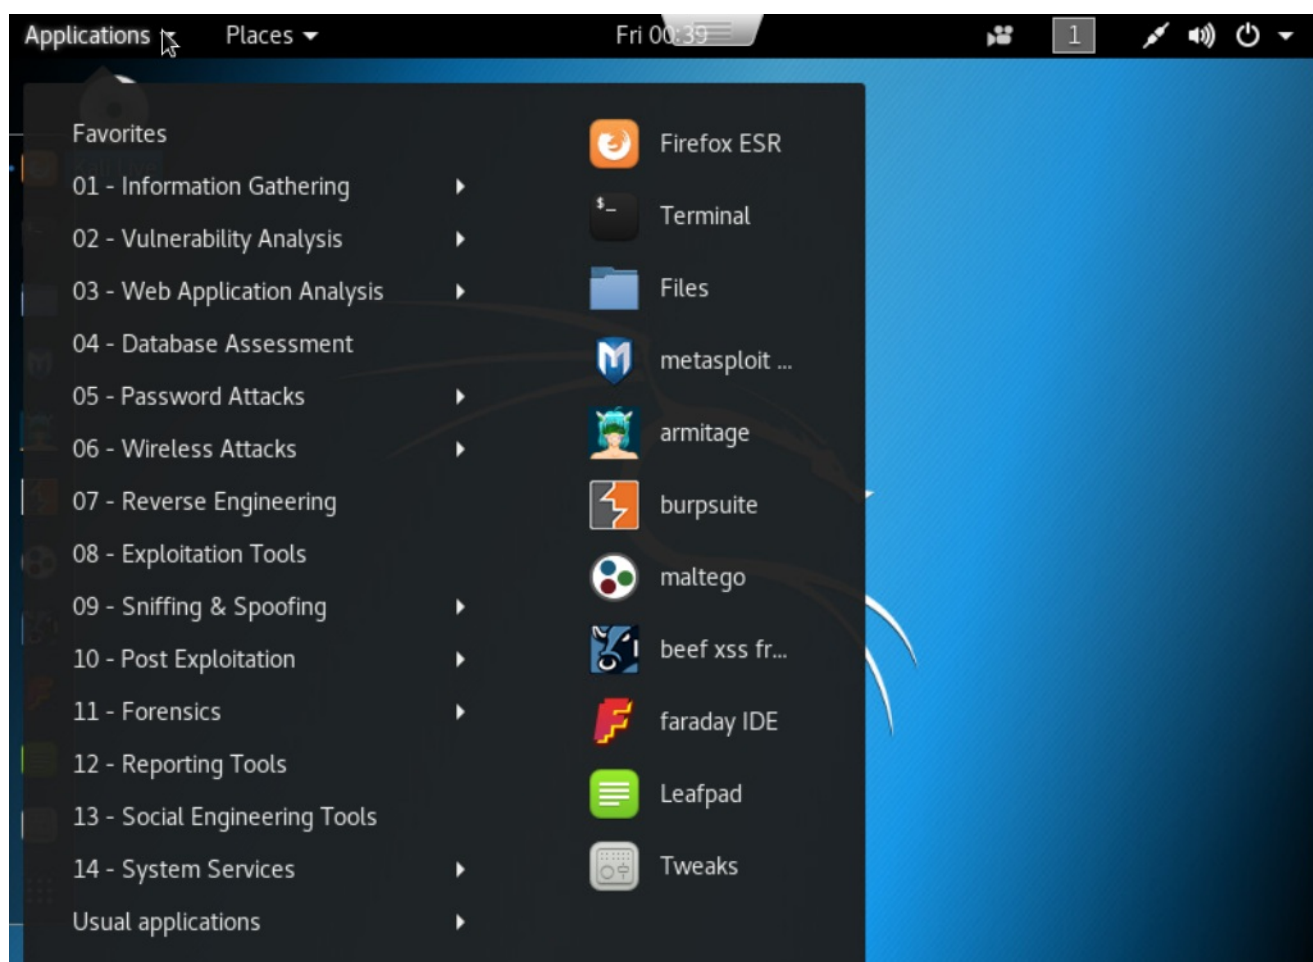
Applications Places Fri 00:39 1

Favorites
01 - Information Gathering
02 - Vulnerability Analysis
03 - Web Application Analysis
04 - Database Assessment
05 - Password Attacks
06 - Wireless Attacks
07 - Reverse Engineering
08 - Exploitation Tools
09 - Sniffing & Spoofing
10 - Post Exploitation
11 - Forensics
12 - Reporting Tools
13 - Social Engineering Tools
14 - System Services
Usual applications

Firefox ESR
Terminal
Files
metasploit ...
armitage
burpsuite
maltego
beef xss fr...
faraday IDE
Leafpad
Tweaks